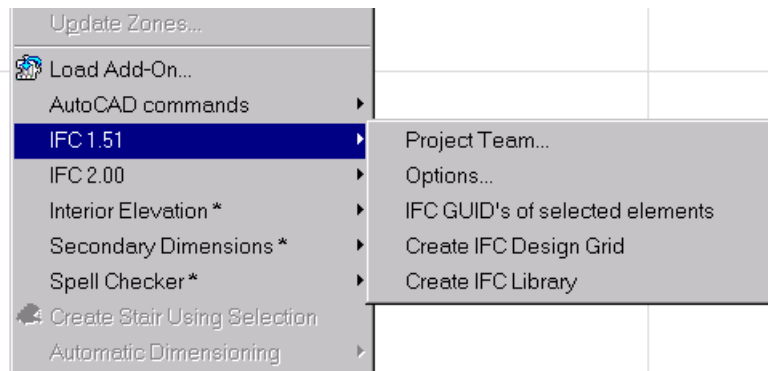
Update Zones...
Load Add-On...
AutoCAD commands
IFC 1.51
IFC 2.00
Interior Elevation *
Secondary Dimensions *
Spell Checker *
Create Stair Using Selection
Automatic Dimensioning

Project Team...
Options...
IFC GUID's of selected elements
Create IFC Design Grid
Create IFC Library